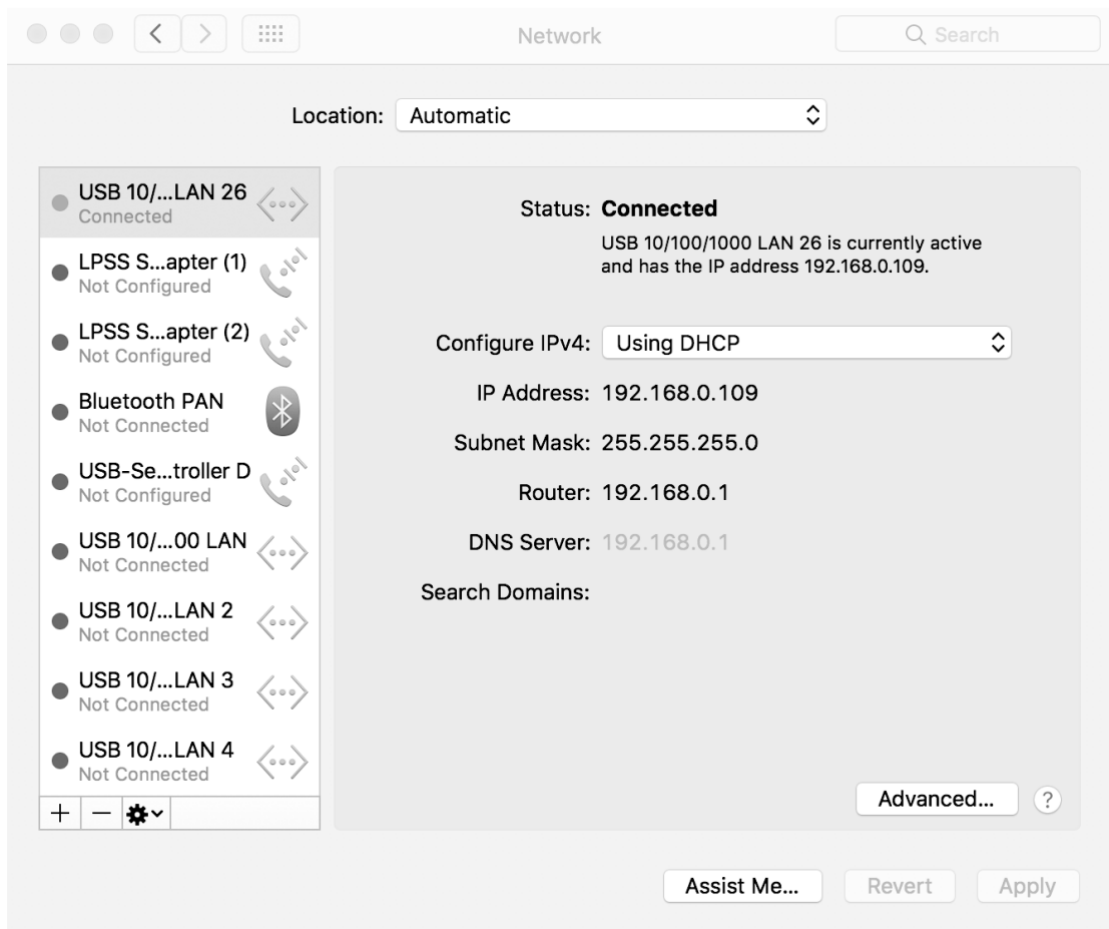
Network

Search

Location: Automatic

USB 10/...LAN 26
Connected

LPSS S...apter (1)
Not Configured

LPSS S...apter (2)
Not Configured

Bluetooth PAN
Not Connected

USB-Se...troller D
Not Configured

USB 10/...00 LAN
Not Connected

USB 10/...LAN 2
Not Connected

USB 10/...LAN 3
Not Connected

USB 10/...LAN 4
Not Connected

+ −

Status: Connected
USB 10/100/1000 LAN 26 is currently active and has the IP address 192.168.0.109.

Configure IPv4: Using DHCP

IP Address: 192.168.0.109

Subnet Mask: 255.255.255.0

Router: 192.168.0.1

DNS Server: 192.168.0.1

Search Domains:

Advanced...

?

Assist Me...

Revert

Apply